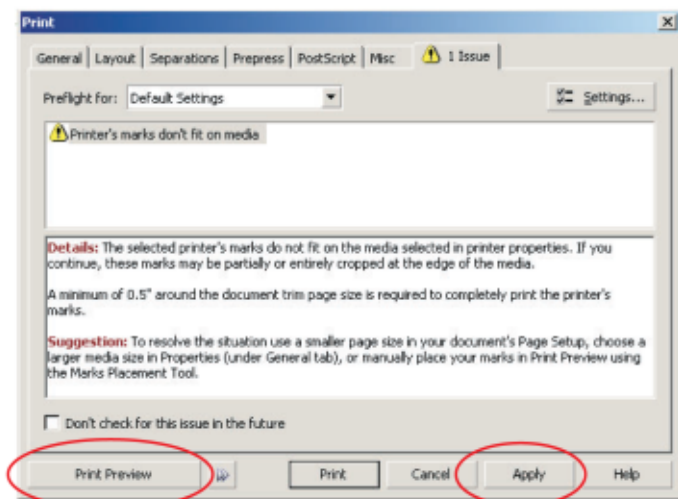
Print

General | Layout | Separations | Prepress | PostScript | Misc | 1 Issue

Preflight for: Default Settings

Settings...

Printer's marks don't fit on media

Details: The selected printer's marks do not fit on the media selected in printer properties. If you continue, these marks may be partially or entirely cropped at the edge of the media.

A minimum of 0.5" around the document trim page size is required to completely print the printer's marks.

Suggestion: To resolve the situation use a smaller page size in your document's Page Setup, choose a larger media size in Properties (under General tab), or manually place your marks in Print Preview using the Marks Placement Tool.

Don't check for this issue in the future

Print Preview

Print

Cancel

Apply

Help